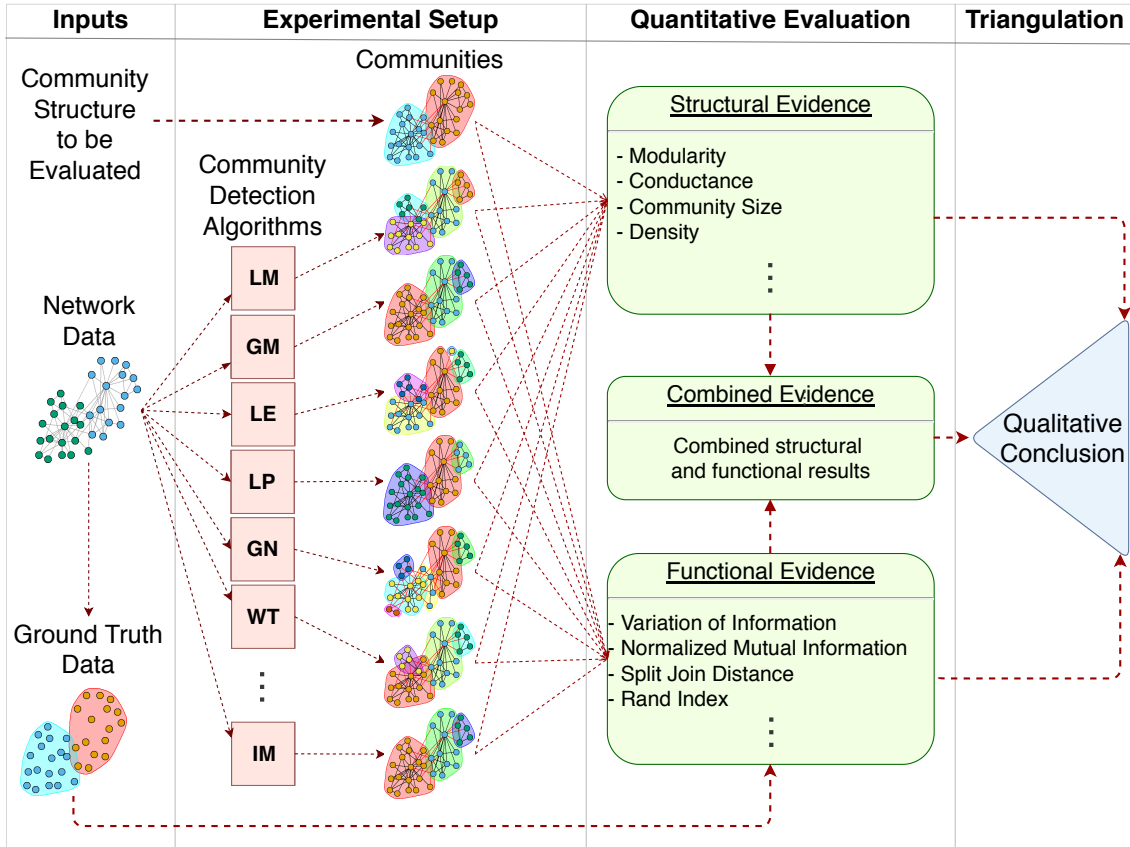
| Inputs | Experimental Setup | Quantitative Evaluation | Triangulation |
|---|---|---|---|

Community Structure to be Evaluated

Network Data

Ground Truth Data

Communities

Community Detection Algorithms

LM

GM

LE

LP

GN

WT

⋮

IM

Structural Evidence

- Modularity
- Conductance
- Community Size
- Density

⋮

Combined Evidence

Combined structural and functional results

Functional Evidence

- Variation of Information
- Normalized Mutual Information
- Split Join Distance
- Rand Index

⋮

Qualitative Conclusion